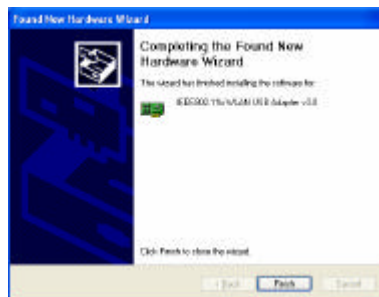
Found New Hardware Wizard

Completing the Found New Hardware Wizard

The wizard has finished installing the software for:

IEEE802.11b WLAN USB Adapter v3.0

Click Finish to close the wizard.

< Back Finish Cancel